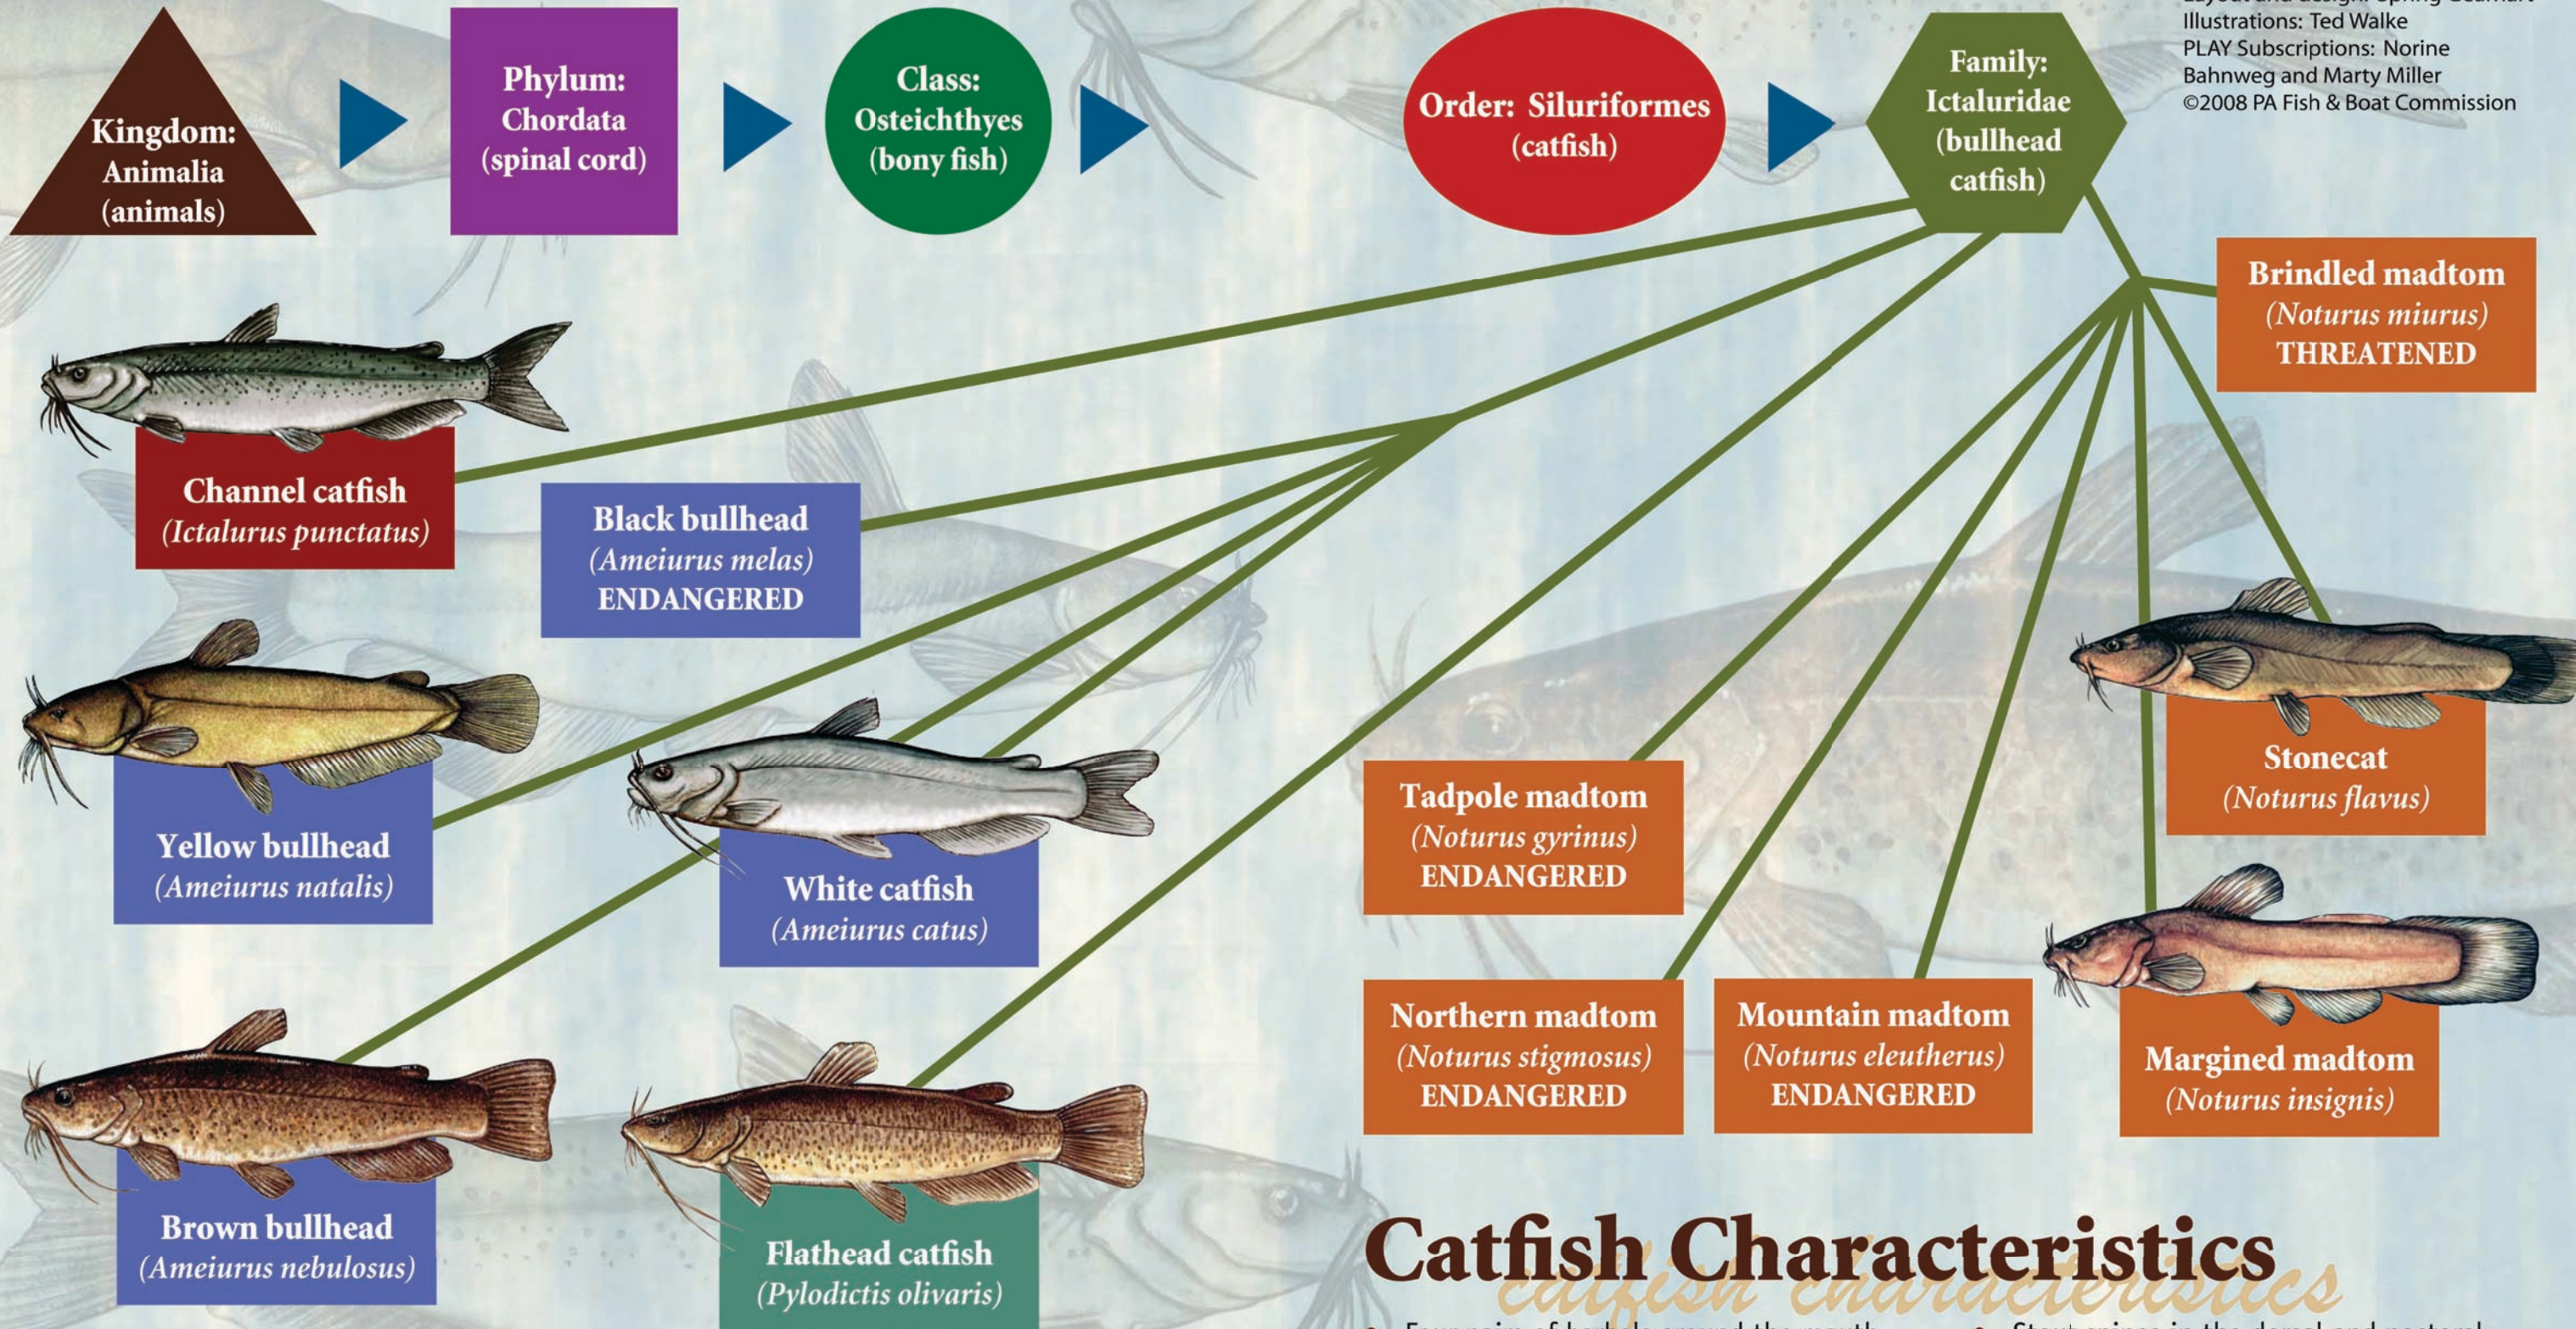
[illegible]
Illustrations: Ted Walke
PLAY Subscriptions: Norine Bahnweg and Marty Miller
©2008 PA Fish & Boat Commission

Kingdom: Animalia (animals)

Phylum: Chordata (spinal cord)

Class: Osteichthyes (bony fish)

Order: Siluriformes (catfish)

Family: Ictaluridae (bullhead catfish)

Brindled madtom (Noturus miurus) THREATENED

Channel catfish (Ictalurus punctatus)

Black bullhead (Ameiurus melas) ENDANGERED

Yellow bullhead (Ameiurus natalis)

White catfish (Ameiurus catus)

Tadpole madtom (Noturus gyrinus) ENDANGERED

Stonecat (Noturus flavus)

Northern madtom (Noturus stigmosus) ENDANGERED

Mountain madtom (Noturus eleutherus) ENDANGERED

Margined madtom (Noturus insignis)

Brown bullhead (Ameiurus nebulosus)

Flathead catfish (Pylodictis olivaris)

Catfish Characteristics
catfish characteristics

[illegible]